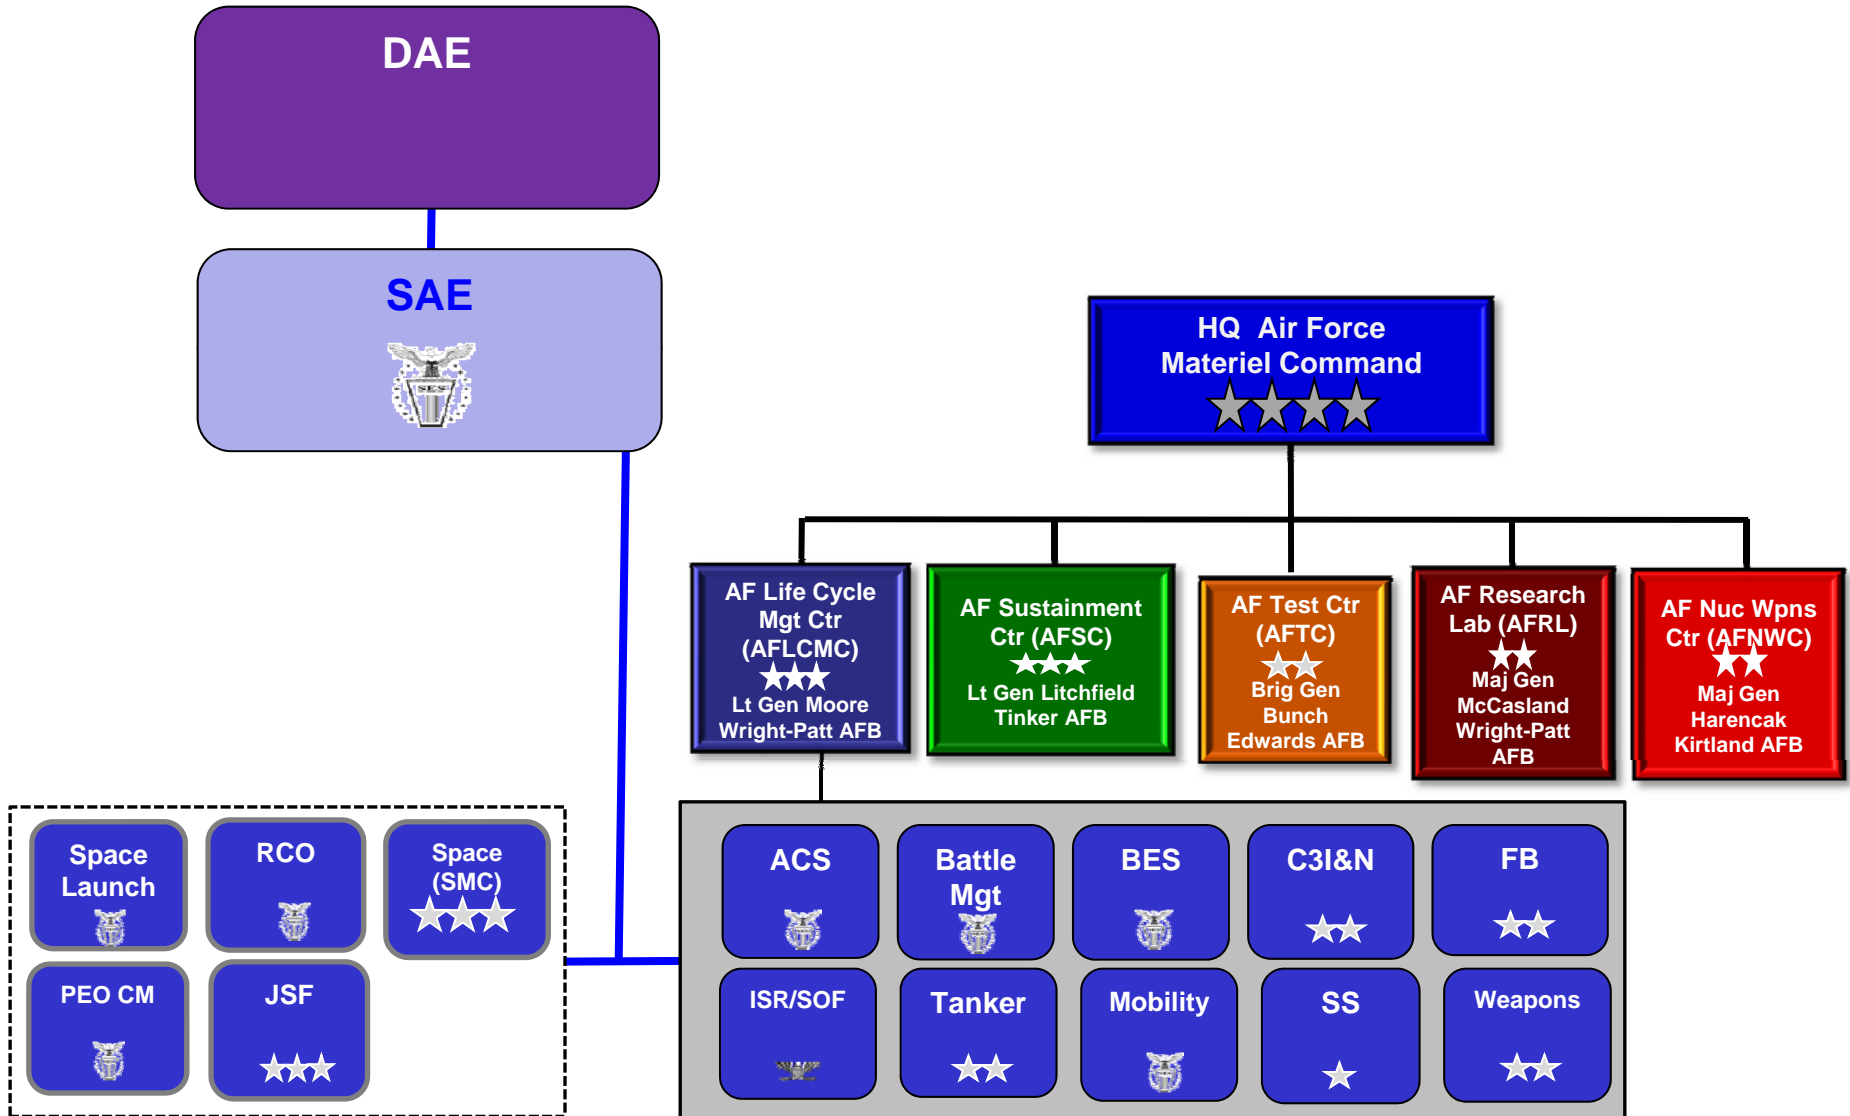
DAE

SAE

SES

HQ Air Force Materiel Command

AF Life Cycle Mgt Ctr (AFLCMC)
Lt Gen Moore
Wright-Patt AFB

AF Sustainment Ctr (AFSC)
Lt Gen Litchfield
Tinker AFB

AF Test Ctr (AFTC)
Brig Gen Bunch
Edwards AFB

AF Research Lab (AFRL)
Maj Gen McCasland
Wright-Patt AFB

AF Nuc Wpns Ctr (AFNWC)
Maj Gen Harencak
Kirtland AFB

Space Launch

RCO

Space (SMC)

PEO CM

JSF

ACS

Battle Mgt

BES

C3I&N

FB

ISR/SOF

Tanker

Mobility

SS

Weapons